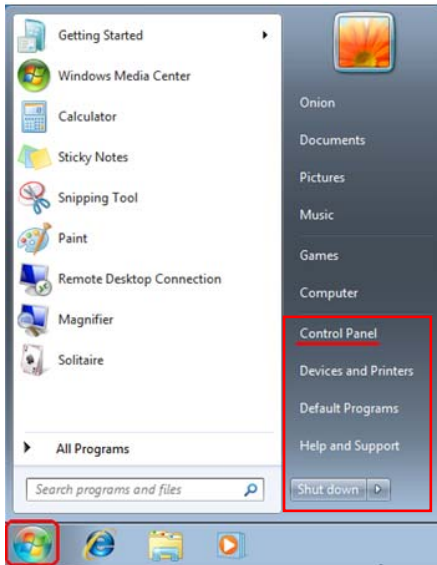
Getting Started
Windows Media Center
Calculator
Sticky Notes
Snipping Tool
Paint
Remote Desktop Connection
Magnifier
Solitaire
All Programs
Search programs and files

Onion
Documents
Pictures
Music
Games
Computer
Control Panel
Devices and Printers
Default Programs
Help and Support
Shut down